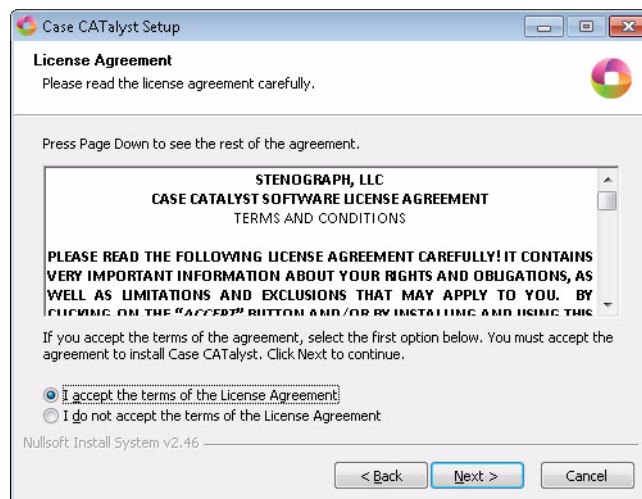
Case CATalyst Setup

License Agreement
Please read the license agreement carefully.

Press Page Down to see the rest of the agreement.

STENOGRAPH, LLC
CASE CATALYST SOFTWARE LICENSE AGREEMENT
TERMS AND CONDITIONS

PLEASE READ THE FOLLOWING LICENSE AGREEMENT CAREFULLY! IT CONTAINS VERY IMPORTANT INFORMATION ABOUT YOUR RIGHTS AND OBLIGATIONS, AS WELL AS LIMITATIONS AND EXCLUSIONS THAT MAY APPLY TO YOU. BY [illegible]

If you accept the terms of the agreement, select the first option below. You must accept the agreement to install Case CATalyst. Click Next to continue.

I accept the terms of the License Agreement
I do not accept the terms of the License Agreement

Nullsoft Install System v2.46

< Back
Next >
Cancel